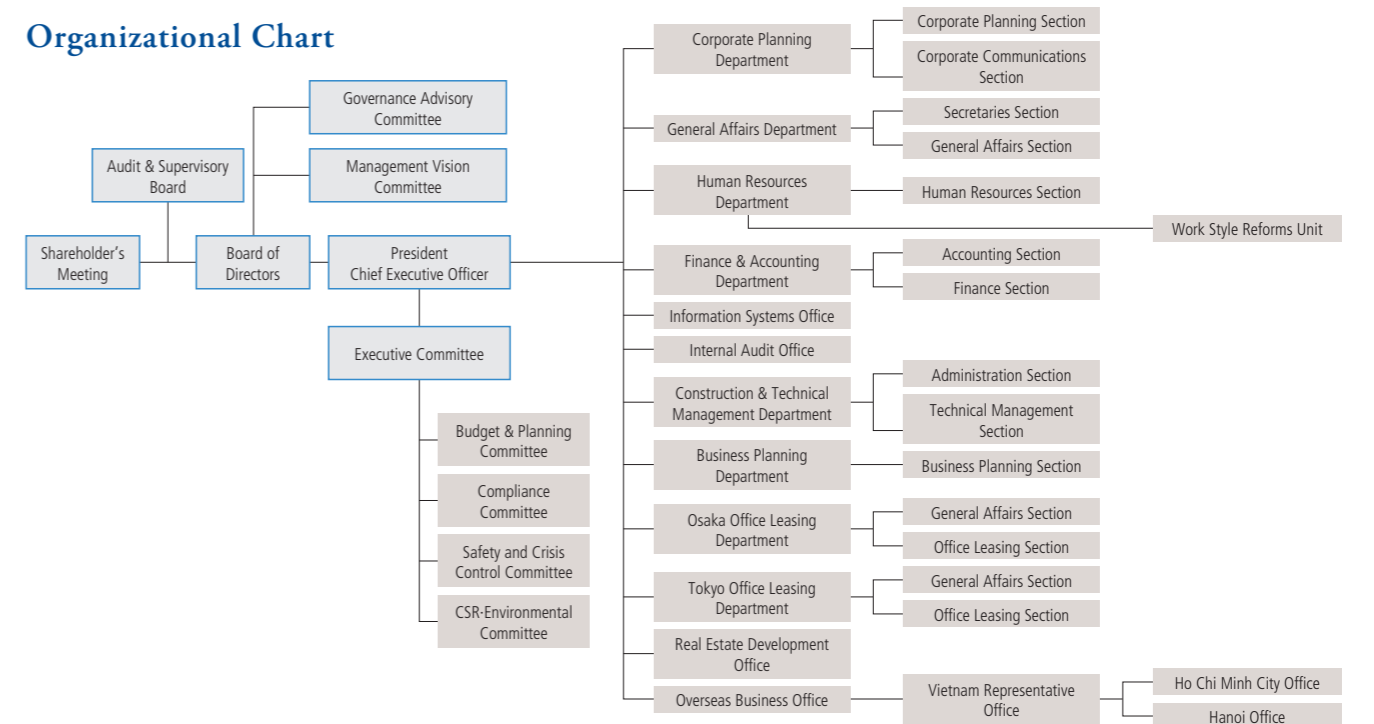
Organizational Chart

Shareholder's Meeting

Audit & Supervisory Board

Board of Directors

Governance Advisory Committee

Management Vision Committee

President Chief Executive Officer

Executive Committee

Budget & Planning Committee

Compliance Committee

Safety and Crisis Control Committee

CSR-Environmental Committee

Corporate Planning Department

Corporate Planning Section

Corporate Communications Section

General Affairs Department

Secretaries Section

General Affairs Section

Human Resources Department

Human Resources Section

Work Style Reforms Unit

Finance & Accounting Department

Accounting Section

Finance Section

Information Systems Office

Internal Audit Office

Construction & Technical Management Department

Administration Section

Technical Management Section

Business Planning Department

Business Planning Section

Osaka Office Leasing Department

General Affairs Section

Office Leasing Section

Tokyo Office Leasing Department

General Affairs Section

Office Leasing Section

Real Estate Development Office

Overseas Business Office

Vietnam Representative Office

Ho Chi Minh City Office

Hanoi Office